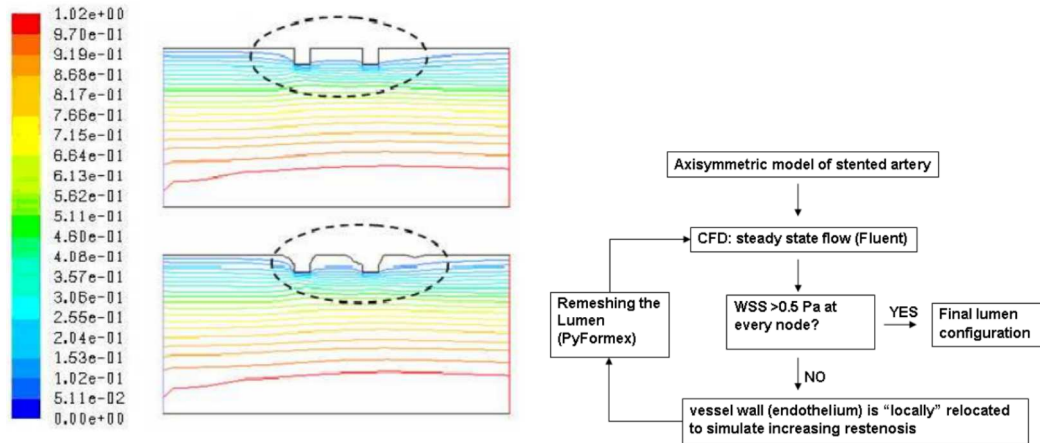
1.02e+00
9.70e-01
9.19e-01
8.68e-01
8.17e-01
7.66e-01
7.15e-01
6.64e-01
6.13e-01
5.62e-01
5.11e-01
4.60e-01
4.08e-01
3.57e-01
3.06e-01
2.55e-01
2.04e-01
1.53e-01
1.02e-01
5.11e-02
0.00e+00

Axisymmetric model of stented artery

CFD: steady state flow (Fluent)

WSS >0.5 Pa at every node?

YES

Final lumen configuration

Remeshing the Lumen (PyFormex)

NO

vessel wall (endothelium) is "locally" relocated to simulate increasing restenosis